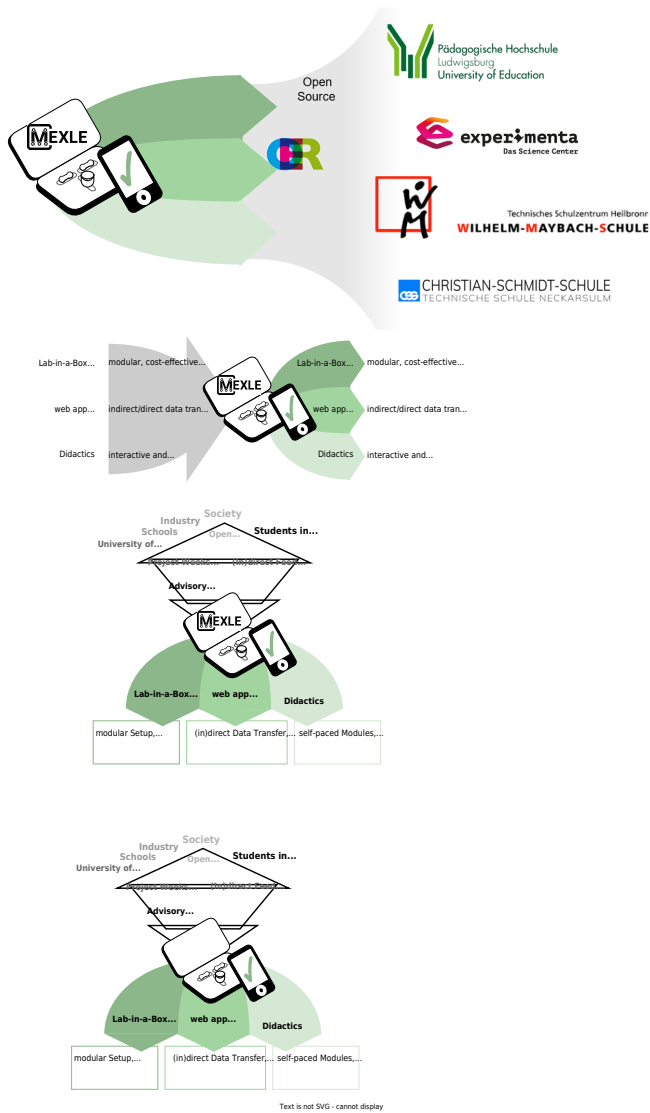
MEXLE

Open Source

OER

Pädagogische Hochschule Ludwigsburg University of Education

experimenta Das Science Center

Technisches Schulzentrum Heilbronn WILHELM-MAYBACH-SCHULE

CSS CHRISTIAN-SCHMIDT-SCHULE TECHNISCHE SCHULE NECKARSULM

Lab-in-a-Box... modular, cost-effective...

web app... indirect/direct data tran...

Didactics interactive and...

MEXLE

Lab-in-a-Box... modular, cost-effective...

web app... indirect/direct data tran...

Didactics interactive and...

Society
Industry
Schools
University of...
Open...
Students in...
Project Weeks... (in)direct Feed...
Advisory...
MEXLE
Lab-in-a-Box...
web app...
Didactics
modular Setup,...
(in)direct Data Transfer,...
self-paced Modules,...

Society
Industry
Schools
University of...
Open...
Students in...
Project Weeks... (in)direct Feed...
Advisory...
Lab-in-a-Box...
web app...
Didactics
modular Setup,...
(in)direct Data Transfer,...
self-paced Modules,...

Text is not SVG - cannot display